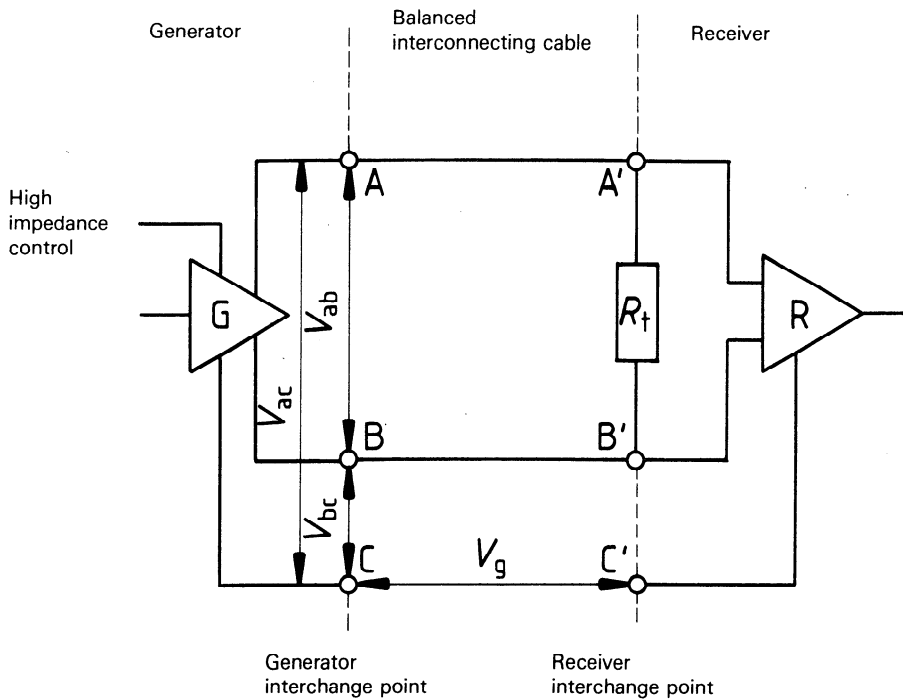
Generator

Balanced interconnecting cable

Receiver

High impedance control

G

$V_{ab}$

$V_{ac}$

$V_{bc}$

A

B

C

A'

B'

C'

$R_t$

R

$V_g$

Generator interchange point

Receiver interchange point